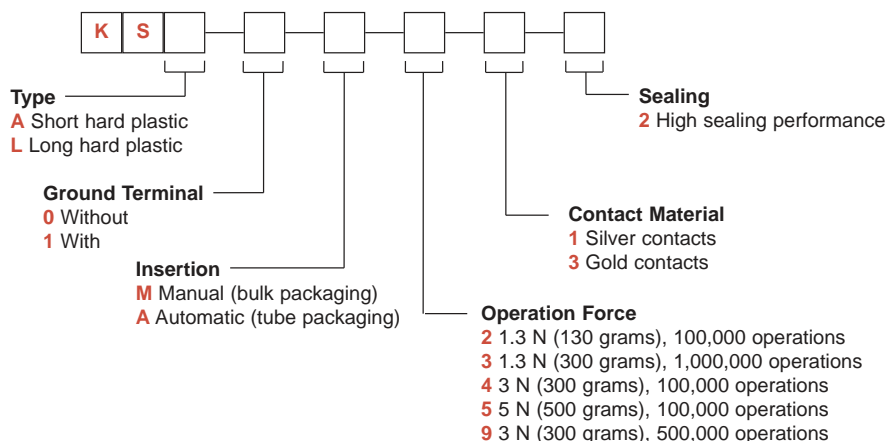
K S

Type
A Short hard plastic
L Long hard plastic

Ground Terminal
0 Without
1 With

Insertion
M Manual (bulk packaging)
A Automatic (tube packaging)

Operation Force
2 1.3 N (130 grams), 100,000 operations
3 1.3 N (300 grams), 1,000,000 operations
4 3 N (300 grams), 100,000 operations
5 5 N (500 grams), 100,000 operations
9 3 N (300 grams), 500,000 operations

Contact Material
1 Silver contacts
3 Gold contacts

Sealing
2 High sealing performance